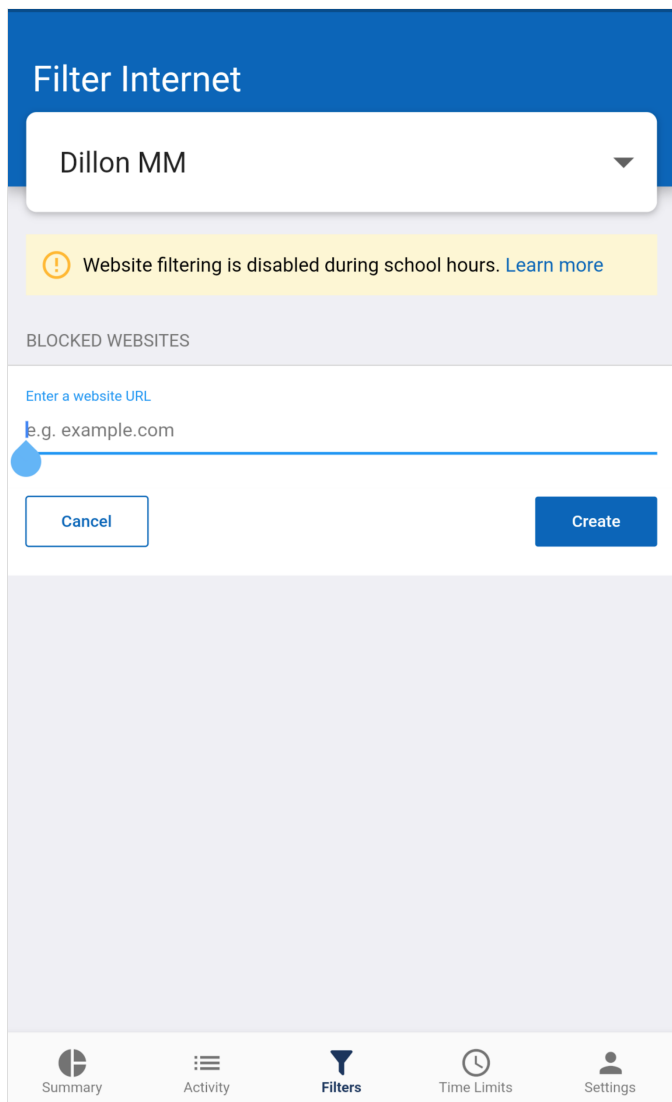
Filter Internet

Dillon MM

Website filtering is disabled during school hours. Learn more

BLOCKED WEBSITES

Enter a website URL

e.g. example.com

Cancel

Create

Summary
Activity
Filters
Time Limits
Settings